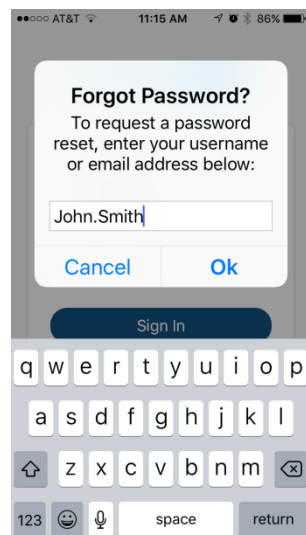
●●○○○ AT&T 11:15 AM 86%

Forgot Password?

To request a password reset, enter your username or email address below:

John.Smith

Cancel

Ok

Sign In

q w e r t y u i o p

a s d f g h j k l

z x c v b n m

123

space

return